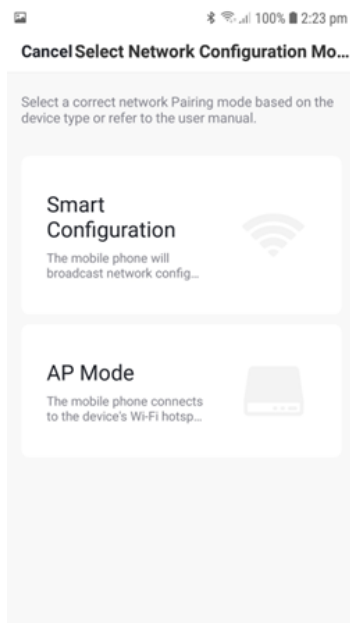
100% 2:23 pm

Cancel Select Network Configuration Mo...

Select a correct network Pairing mode based on the device type or refer to the user manual.

Smart Configuration
The mobile phone will broadcast network config...

AP Mode
The mobile phone connects to the device's Wi-Fi hotsp...